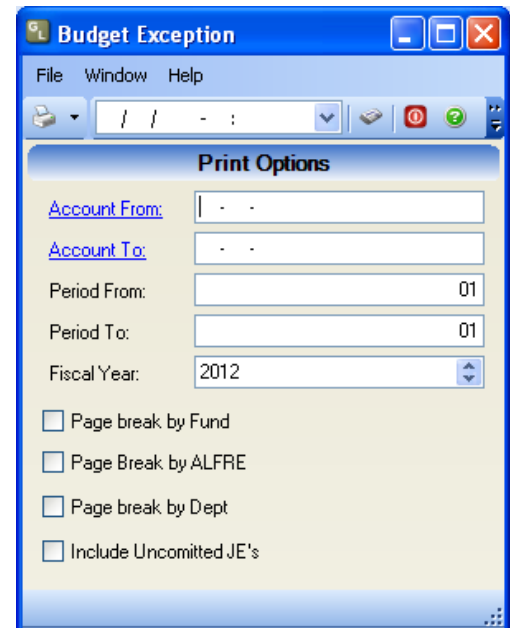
GL Budget Exception

File Window Help

/ / - :

Print Options

Account From: - -

Account To: - -

Period From: 01

Period To: 01

Fiscal Year: 2012

Page break by Fund

Page Break by ALFRE

Page break by Dept

Include Uncomitted JE's